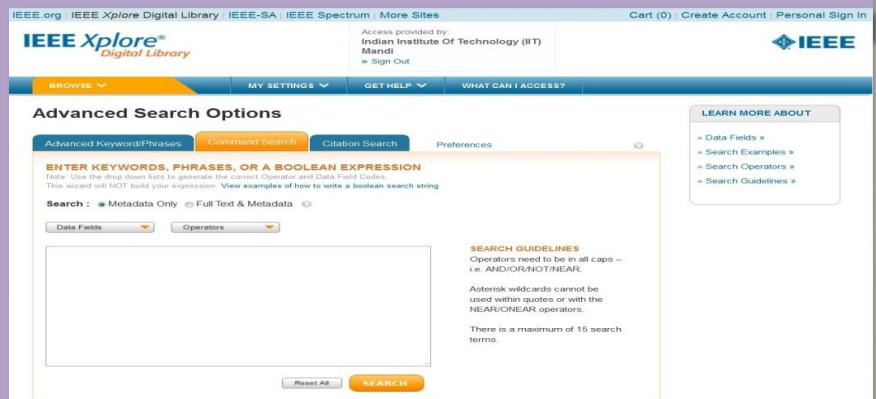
IEEE.org | IEEE Xplore Digital Library | IEEE-SA | IEEE Spectrum | More Sites

Cart (0) | Create Account | Personal Sign In

IEEE Xplore® Digital Library

Access provided by: Indian Institute Of Technology (IIT) Mandi » Sign Out

IEEE

BROWSE | MY SETTINGS | GET HELP | WHAT CAN I ACCESS?

Advanced Search Options

Advanced Keyword/Phrases | Command Search | Citation Search | Preferences

ENTER KEYWORDS, PHRASES, OR A BOOLEAN EXPRESSION

Note: Use the drop down lists to generate the correct Operator and Data Field Codes.
This wizard will NOT build your expression. View examples of how to write a boolean search string

Search : Metadata Only Full Text & Metadata

Data Fields | Operators

SEARCH GUIDELINES

Operators need to be in all caps – i.e. AND/OR/NOT/NEAR.

Asterisk wildcards cannot be used within quotes or with the NEAR/ONEAR operators.

There is a maximum of 15 search terms.

Reset All | SEARCH

LEARN MORE ABOUT

» Data Fields »
» Search Examples »
» Search Operators »
» Search Guidelines »